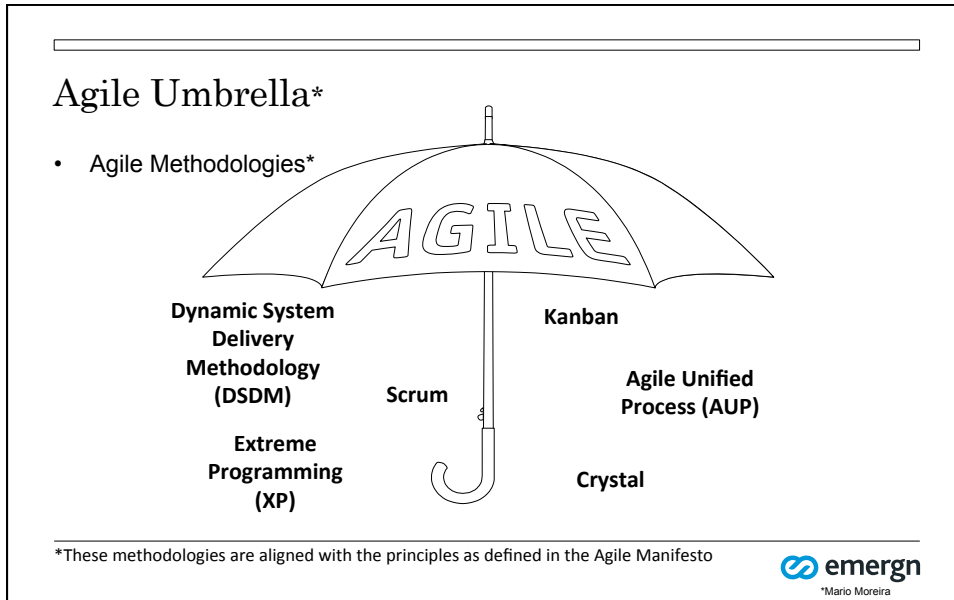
Agile Umbrella*

• Agile Methodologies*

AGILE

Dynamic System Delivery Methodology (DSDM)

Kanban

Scrum

Agile Unified Process (AUP)

Extreme Programming (XP)

Crystal

*These methodologies are aligned with the principles as defined in the Agile Manifesto

emergn

*Mario Moreira